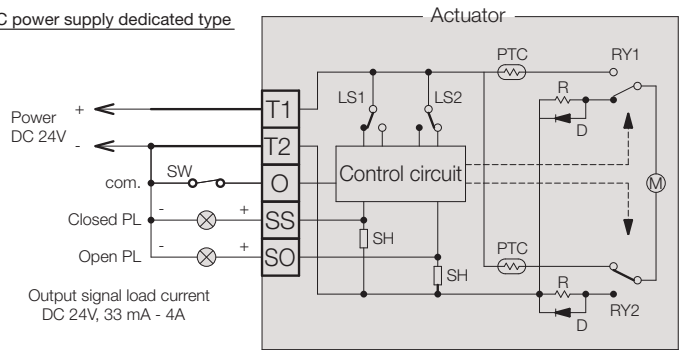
C power supply dedicated type

Actuator

Power DC 24V

+

-

T1

T2

O

SS

SO

SW

com.

Closed PL

Open PL

-

+

-

+

Output signal load current DC 24V, 33 mA - 4A

LS1

LS2

Control circuit

SH

SH

PTC

PTC

RY1

RY2

R

D

R

D

M